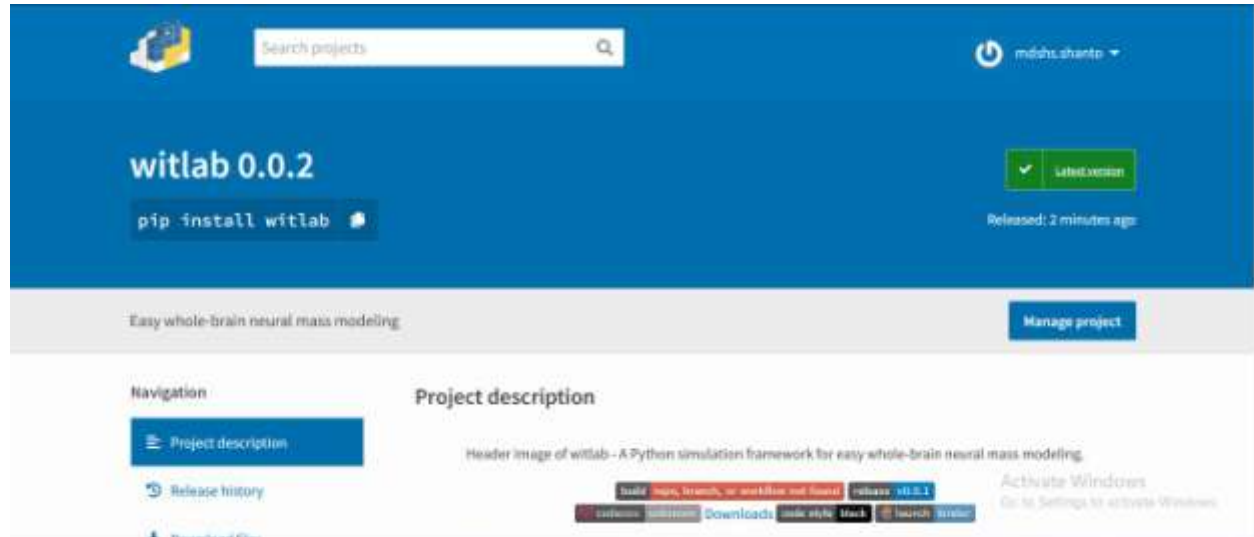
Search projects

mdshs.shanto

witlab 0.0.2

pip install witlab

Latest version

Released: 2 minutes ago

Easy whole-brain neural mass modeling

Manage project

Navigation

Project description

Release history

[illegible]

Project description

Header image of witlab - A Python simulation framework for easy whole-brain neural mass modeling.

build repo, branch, or workflow not found release v0.0.1

codecov unknown Downloads code style black launch binder

Activate Windows
Go to Settings to activate Windows.